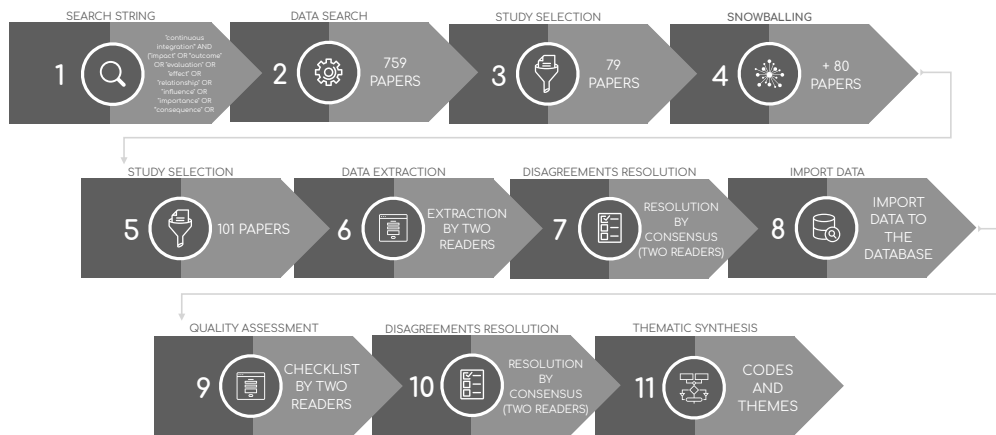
SEARCH STRING

1

"continuous integration" AND ("impact" OR "outcome" OR "evaluation" OR "effect" OR "relationship" OR "influence" OR "importance" OR "consequence" OR

DATA SEARCH

2

759 PAPERS

STUDY SELECTION

3

79 PAPERS

SNOWBALLING

4

+ 80 PAPERS

STUDY SELECTION

5

101 PAPERS

DATA EXTRACTION

6

EXTRACTION BY TWO READERS

DISAGREEMENTS RESOLUTION

7

RESOLUTION BY CONSENSUS (TWO READERS)

IMPORT DATA

8

IMPORT DATA TO THE DATABASE

QUALITY ASSESSMENT

9

CHECKLIST BY TWO READERS

DISAGREEMENTS RESOLUTION

10

RESOLUTION BY CONSENSUS (TWO READERS)

THEMATIC SYNTHESIS

11

CODES AND THEMES